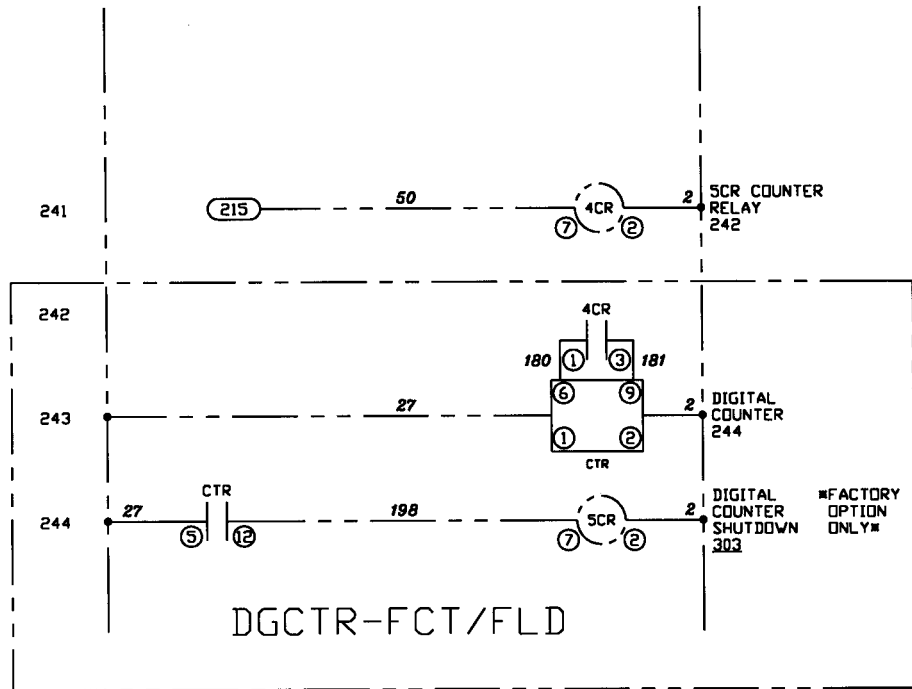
241

215

50

4CR

7

2

2

5CR COUNTER RELAY 242

242

4CR

180

1

3

181

6

9

243

27

2

DIGITAL COUNTER 244

1

2

CTR

244

27

CTR

5

12

198

5CR

7

2

2

DIGITAL COUNTER SHUTDOWN 303

*FACTORY OPTION ONLY*

DGCTR-FCT/FLD